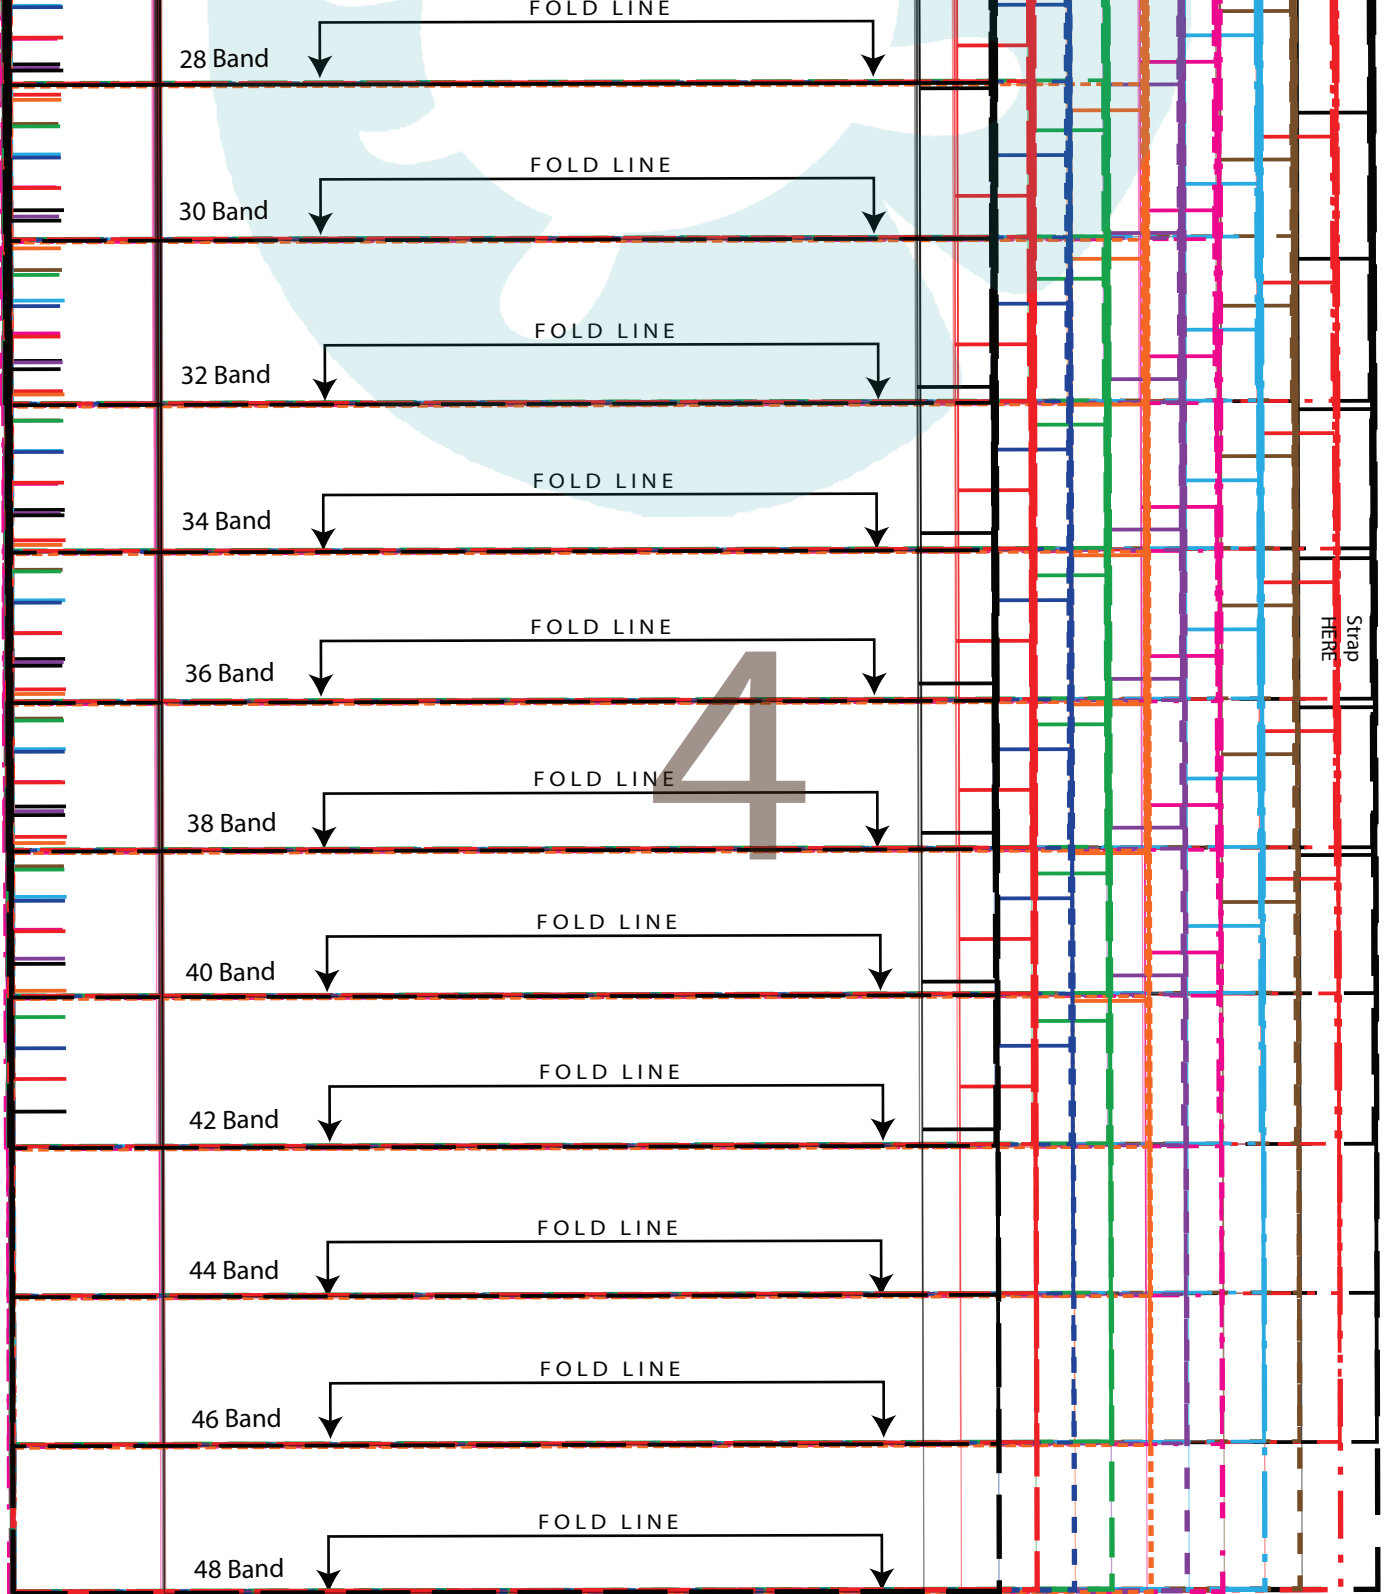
FOLD LINE
28 Band
FOLD LINE
30 Band
FOLD LINE
32 Band
FOLD LINE
34 Band
FOLD LINE
36 Band
4
FOLD LINE
38 Band
FOLD LINE
40 Band
FOLD LINE
42 Band
FOLD LINE
44 Band
FOLD LINE
46 Band
FOLD LINE
48 Band
Strap HERE